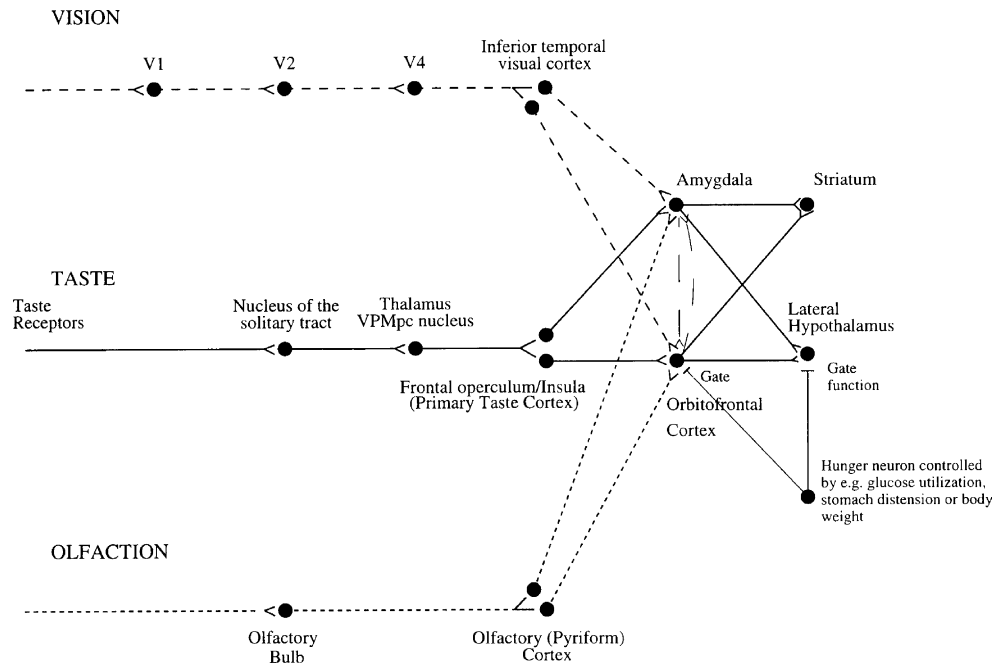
VISION

V1

V2

V4

Inferior temporal visual cortex

Amygdala

Striatum

TASTE

Taste Receptors

Nucleus of the solitary tract

Thalamus VPMpc nucleus

Lateral Hypothalamus

Gate

Gate function

Frontal operculum/Insula (Primary Taste Cortex)

Orbitofrontal Cortex

Hunger neuron controlled by e.g. glucose utilization, stomach distension or body weight

OLFACTION

Olfactory Bulb

Olfactory (Pyriform) Cortex